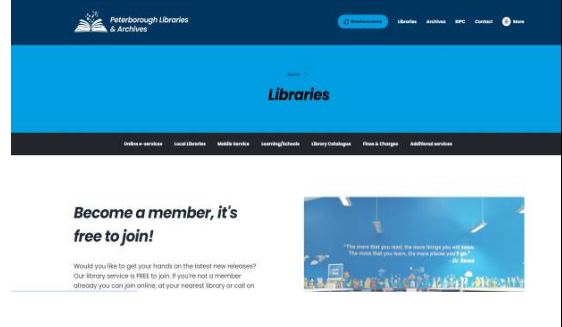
Peterborough Libraries & Archives

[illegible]

Libraries Archives BIPC Contact More

Home >

Libraries

Online e-services Local Libraries Mobile Service Learning/Schools Library Catalogues Fines & Charges Additional services

Become a member, it's free to join!

Would you like to get your hands on the latest new releases? Our library service is FREE to join. If you're not a member already you can join online, at your nearest library or call on

"The more that you read, the more things you will know. The more that you learn, the more places you'll go." - Dr. Seuss